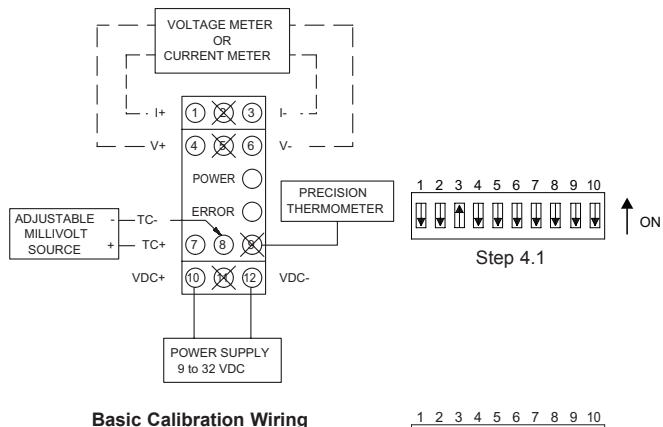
VOLTAGE METER
OR
CURRENT METER

I+
I-
V+
V-

1 2 3
4 5 6

POWER

ERROR

PRECISION
THERMOMETER

ADJUSTABLE
MILLIVOLT
SOURCE

-
TC-
+
TC+

7 8 9

VDC+
10 11 12
VDC-

POWER SUPPLY
9 to 32 VDC

1 2 3 4 5 6 7 8 9 10

ON

Step 4.1

Basic Calibration Wiring

1 2 3 4 5 6 7 8 9 10